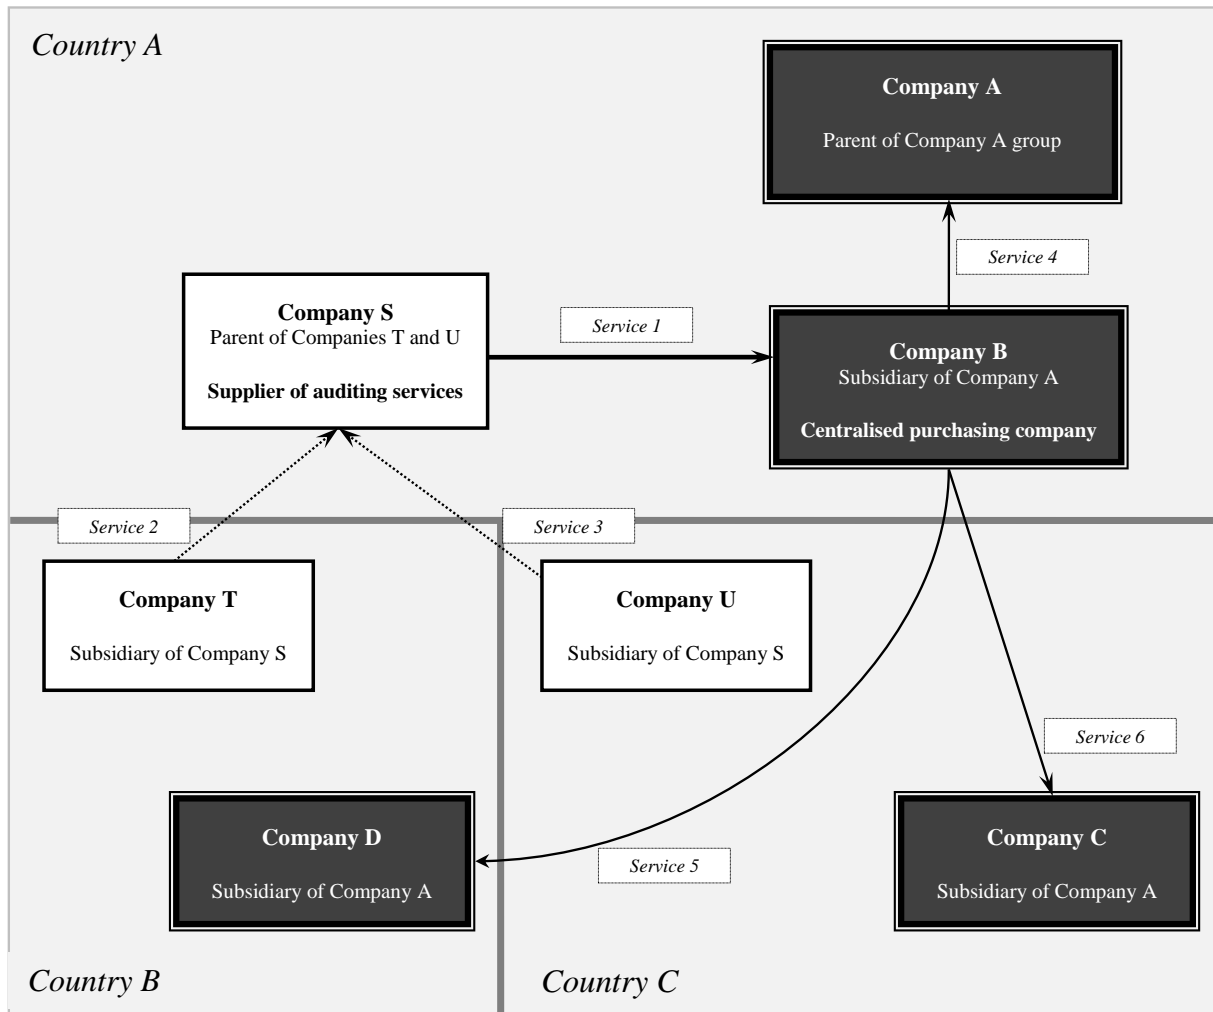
Country A

Company A

Parent of Company A group

Service 4

Company S
Parent of Companies T and U

Supplier of auditing services

Service 1

Company B
Subsidiary of Company A

Centralised purchasing company

Service 2

Service 3

Company T

Subsidiary of Company S

Company U

Subsidiary of Company S

Service 6

Company D

Subsidiary of Company A

Service 5

Company C

Subsidiary of Company A

Country B

Country C